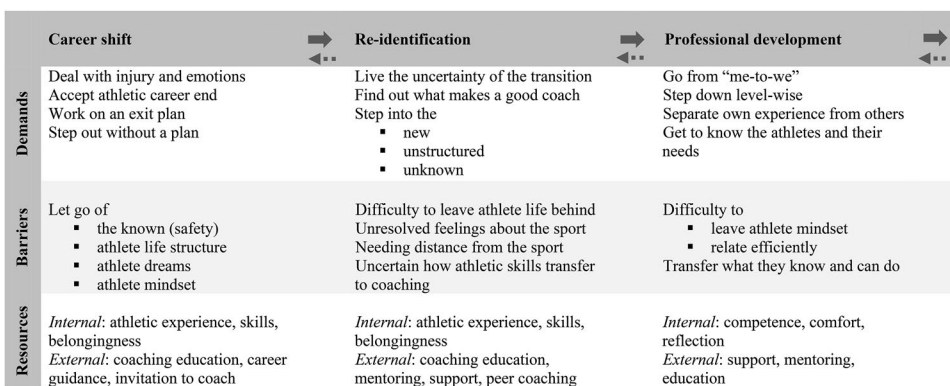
|  | Career shift | Re-identification | Professional development |
|---|---|---|---|
| Demands | Deal with injury and emotions<br>Accept athletic career end<br>Work on an exit plan<br>Step out without a plan | Live the uncertainty of the transition<br>Find out what makes a good coach<br>Step into the<br>▪ new<br>▪ unstructured<br>▪ unknown | Go from "me-to-we"<br>Step down level-wise<br>Separate own experience from others<br>Get to know the athletes and their needs |
| Barriers | Let go of<br>▪ the known (safety)<br>▪ athlete life structure<br>▪ athlete dreams<br>▪ athlete mindset | Difficulty to leave athlete life behind<br>Unresolved feelings about the sport<br>Needing distance from the sport<br>Uncertain how athletic skills transfer to coaching | Difficulty to<br>▪ leave athlete mindset<br>▪ relate efficiently<br>Transfer what they know and can do |
| Resources | *Internal*: athletic experience, skills, belongingness<br>*External*: coaching education, career guidance, invitation to coach | *Internal*: athletic experience, skills, belongingness<br>*External*: coaching education, mentoring, support, peer coaching | *Internal*: competence, comfort, reflection<br>*External*: support, mentoring, education |